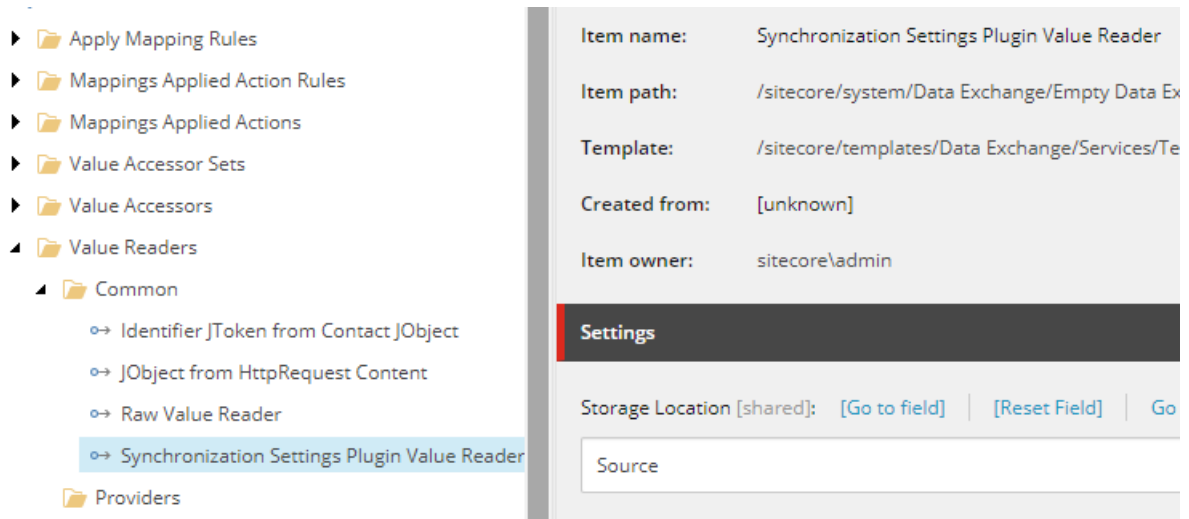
Apply Mapping Rules
Mappings Applied Action Rules
Mappings Applied Actions
Value Accessor Sets
Value Accessors
Value Readers
Common
Identifier JToken from Contact JObject
JObject from HttpRequest Content
Raw Value Reader
Synchronization Settings Plugin Value Reader
Providers

Item name: Synchronization Settings Plugin Value Reader
Item path: /sitecore/system/Data Exchange/Empty Data Ex
Template: /sitecore/templates/Data Exchange/Services/Te
Created from: [unknown]
Item owner: sitecore\admin

Settings

Storage Location [shared]: [Go to field] [Reset Field] Go

Source